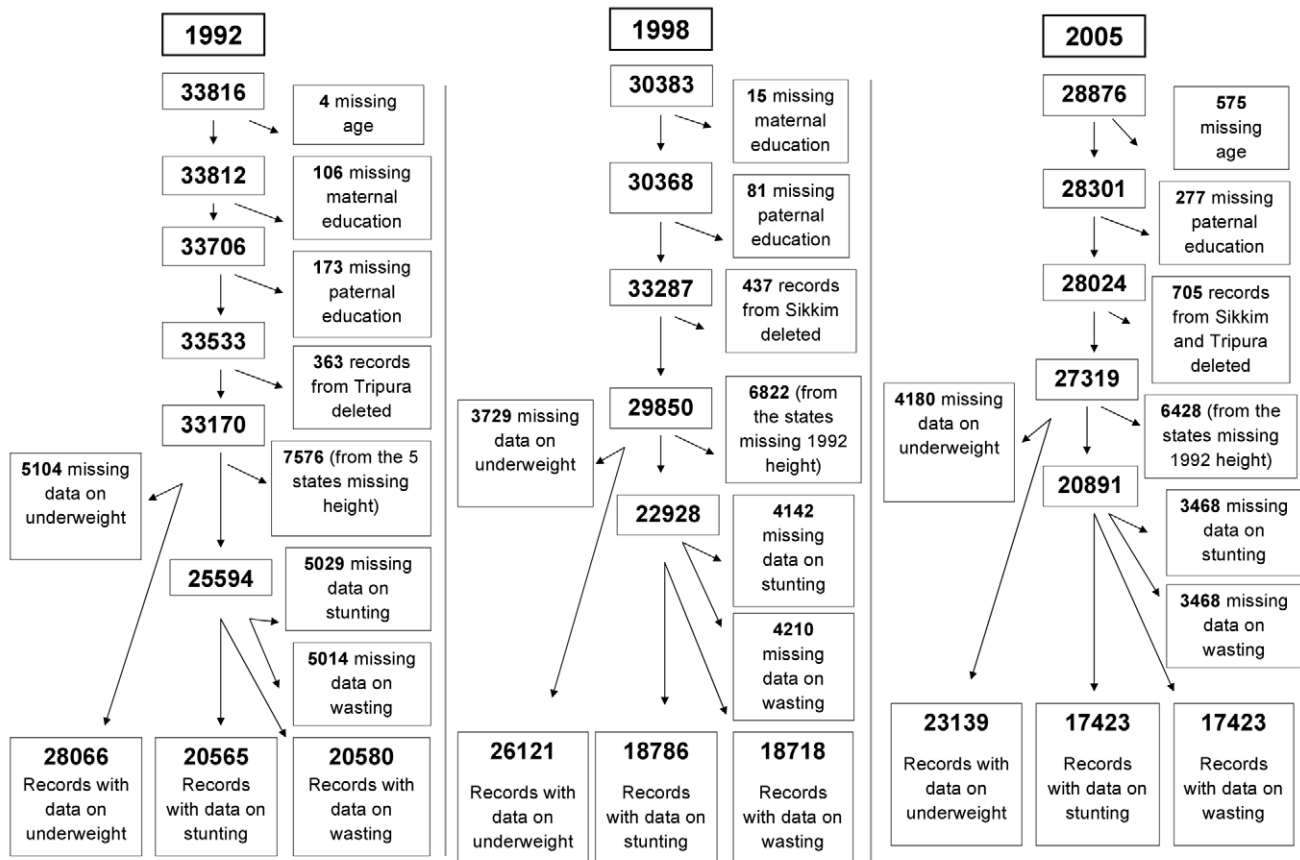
1992

33816

4 missing age

33812

106 missing maternal education

33706

173 missing paternal education

33533

363 records from Tripura deleted

33170

7576 (from the 5 states missing height)

5104 missing data on underweight

25594

5029 missing data on stunting

5014 missing data on wasting

28066 Records with data on underweight

20565 Records with data on stunting

20580 Records with data on wasting

1998

30383

15 missing maternal education

30368

81 missing paternal education

33287

437 records from Sikkim deleted

29850

6822 (from the states missing 1992 height)

3729 missing data on underweight

22928

4142 missing data on stunting

4210 missing data on wasting

26121 Records with data on underweight

18786 Records with data on stunting

18718 Records with data on wasting

2005

28876

575 missing age

28301

277 missing paternal education

28024

705 records from Sikkim and Tripura deleted

27319

4180 missing data on underweight

6428 (from the states missing 1992 height)

20891

3468 missing data on stunting

3468 missing data on wasting

23139 Records with data on underweight

17423 Records with data on stunting

17423 Records with data on wasting